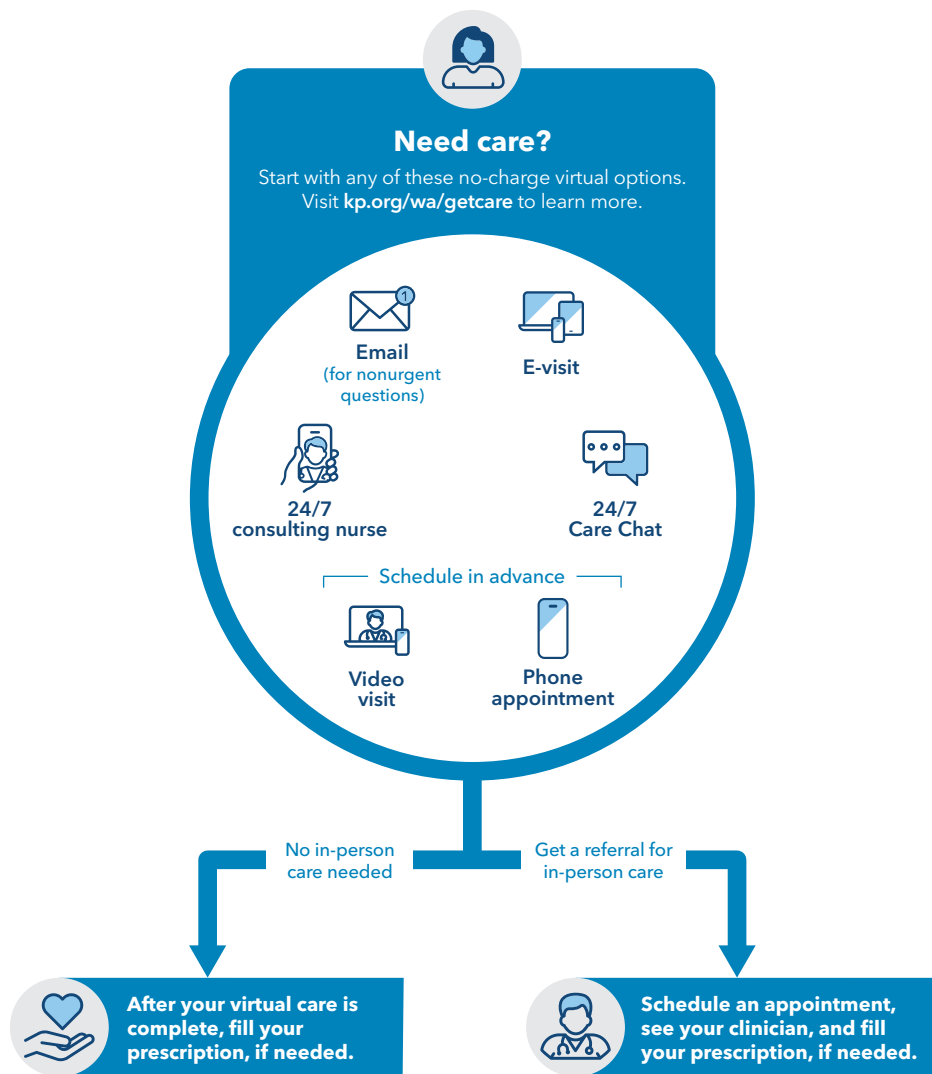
Need care?

Start with any of these no-charge virtual options. Visit kp.org/wa/getcare to learn more.

1

Email
(for nonurgent questions)

E-visit

24/7
consulting nurse

24/7
Care Chat

Schedule in advance

Video visit

Phone appointment

No in-person care needed

Get a referral for in-person care

After your virtual care is complete, fill your prescription, if needed.

Schedule an appointment, see your clinician, and fill your prescription, if needed.